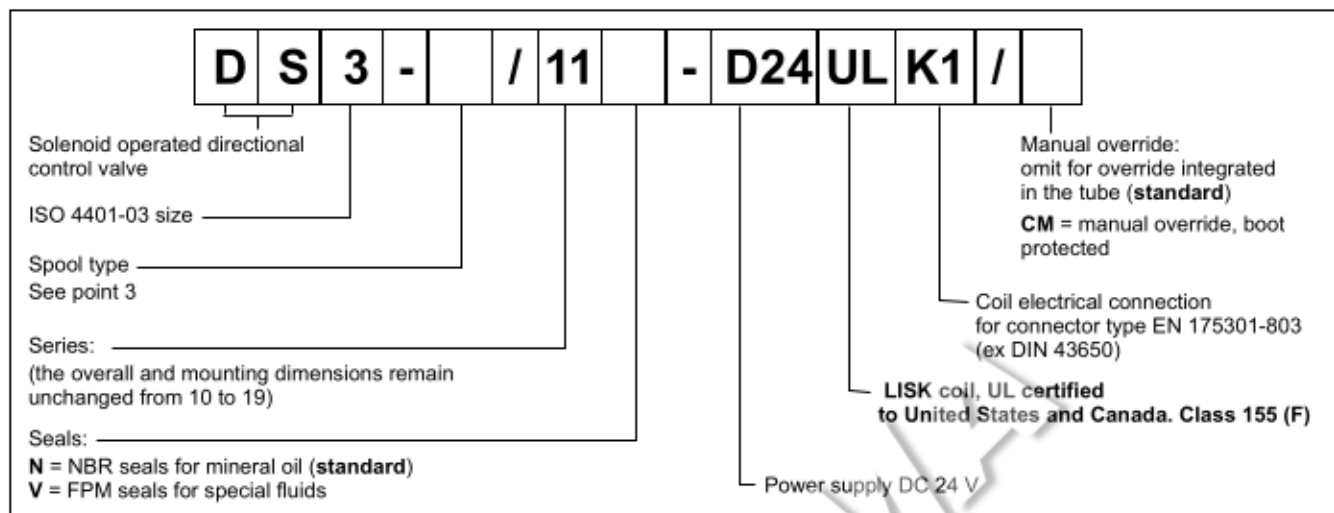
| D | S | 3 | - | | / | 11 | | - | D24 | UL | K1 | / | |
|---|---|---|---|---|---|---|---|---|---|---|---|---|---|

Solenoid operated directional control valve

ISO 4401-03 size

Spool type
See point 3

Series:
(the overall and mounting dimensions remain unchanged from 10 to 19)

Seals:
**N** = NBR seals for mineral oil (**standard**)
**V** = FPM seals for special fluids

Manual override:
omit for override integrated in the tube (**standard**)
**CM** = manual override, boot protected

Coil electrical connection for connector type EN 175301-803 (ex DIN 43650)

**LISK coil, UL certified to United States and Canada. Class 155 (F)**

Power supply DC 24 V